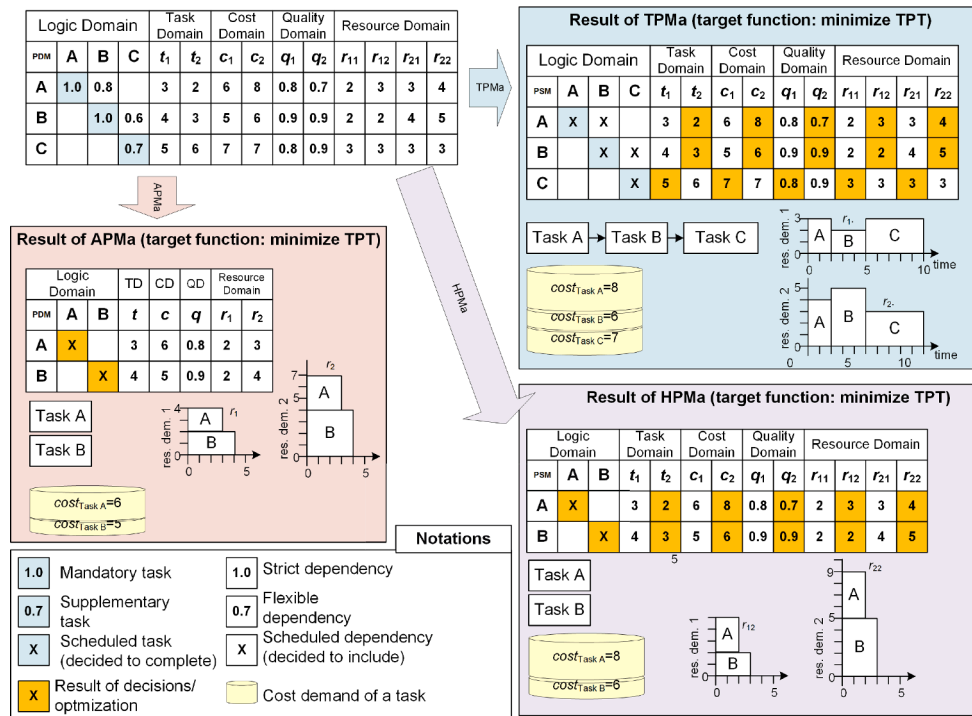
| Logic Domain | | | | Task Domain | | Cost Domain | | Quality Domain | | Resource Domain | | | |
|---|---|---|---|---|---|---|---|---|---|---|---|---|---|
| PDM | A | B | C | $t_1$ | $t_2$ | $c_1$ | $c_2$ | $q_1$ | $q_2$ | $r_{11}$ | $r_{12}$ | $r_{21}$ | $r_{22}$ |
| A | 1.0 | 0.8 | | 3 | 2 | 6 | 8 | 0.8 | 0.7 | 2 | 3 | 3 | 4 |
| B | | 1.0 | 0.6 | 4 | 3 | 5 | 6 | 0.9 | 0.9 | 2 | 2 | 4 | 5 |
| C | | | 0.7 | 5 | 6 | 7 | 7 | 0.8 | 0.9 | 3 | 3 | 3 | 3 |

TPMa

APMa

HPMa

Result of TPMa (target function: minimize TPT)

| Logic Domain | | | | Task Domain | | Cost Domain | | Quality Domain | | Resource Domain | | | |
|---|---|---|---|---|---|---|---|---|---|---|---|---|---|
| PSM | A | B | C | $t_1$ | $t_2$ | $c_1$ | $c_2$ | $q_1$ | $q_2$ | $r_{11}$ | $r_{12}$ | $r_{21}$ | $r_{22}$ |
| A | X | X | | 3 | 2 | 6 | 8 | 0.8 | 0.7 | 2 | 3 | 3 | 4 |
| B | | X | X | 4 | 3 | 5 | 6 | 0.9 | 0.9 | 2 | 2 | 4 | 5 |
| C | | | X | 5 | 6 | 7 | 7 | 0.8 | 0.9 | 3 | 3 | 3 | 3 |

Task A → Task B → Task C

$cost_{\text{Task A}}$=8
$cost_{\text{Task B}}$=6
$cost_{\text{Task C}}$=7

res. dem. 1 A B C $r_1$. 0 5 10 time
res. dem. 2 A B C $r_2$. 0 5 10 time

Result of APMa (target function: minimize TPT)

| Logic Domain | | | TD | CD | QD | Resource Domain | |
|---|---|---|---|---|---|---|---|
| PDM | A | B | $t$ | $c$ | $q$ | $r_1$ | $r_2$ |
| A | X | | 3 | 6 | 0.8 | 2 | 3 |
| B | | X | 4 | 5 | 0.9 | 2 | 4 |

Task A
Task B

res. dem. 1 4 A B $r_1$ 0 5
res. dem. 2 7 A B $r_2$ 0 5

$cost_{\text{Task A}}$=6
$cost_{\text{Task B}}$=5

Result of HPMa (target function: minimize TPT)

| Logic Domain | | | Task Domain | | Cost Domain | | Quality Domain | | Resource Domain | | | |
|---|---|---|---|---|---|---|---|---|---|---|---|---|
| PSM | A | B | $t_1$ | $t_2$ | $c_1$ | $c_2$ | $q_1$ | $q_2$ | $r_{11}$ | $r_{12}$ | $r_{21}$ | $r_{22}$ |
| A | X | | 3 | 2 | 6 | 8 | 0.8 | 0.7 | 2 | 3 | 3 | 4 |
| B | | X | 4 | 3 | 5 | 6 | 0.9 | 0.9 | 2 | 2 | 4 | 5 |

5

Task A
Task B

$cost_{\text{Task A}}$=8
$cost_{\text{Task B}}$=6

res. dem. 1 A B $r_{12}$ 0 5
res. dem. 2 9 5 A B $r_{22}$ 0 5

Notations

1.0 Mandatory task
0.7 Supplementary task
X Scheduled task (decided to complete)
X Result of decisions/ optmization
1.0 Strict dependency
0.7 Flexible dependency
X Scheduled dependency (decided to include)
Cost demand of a task